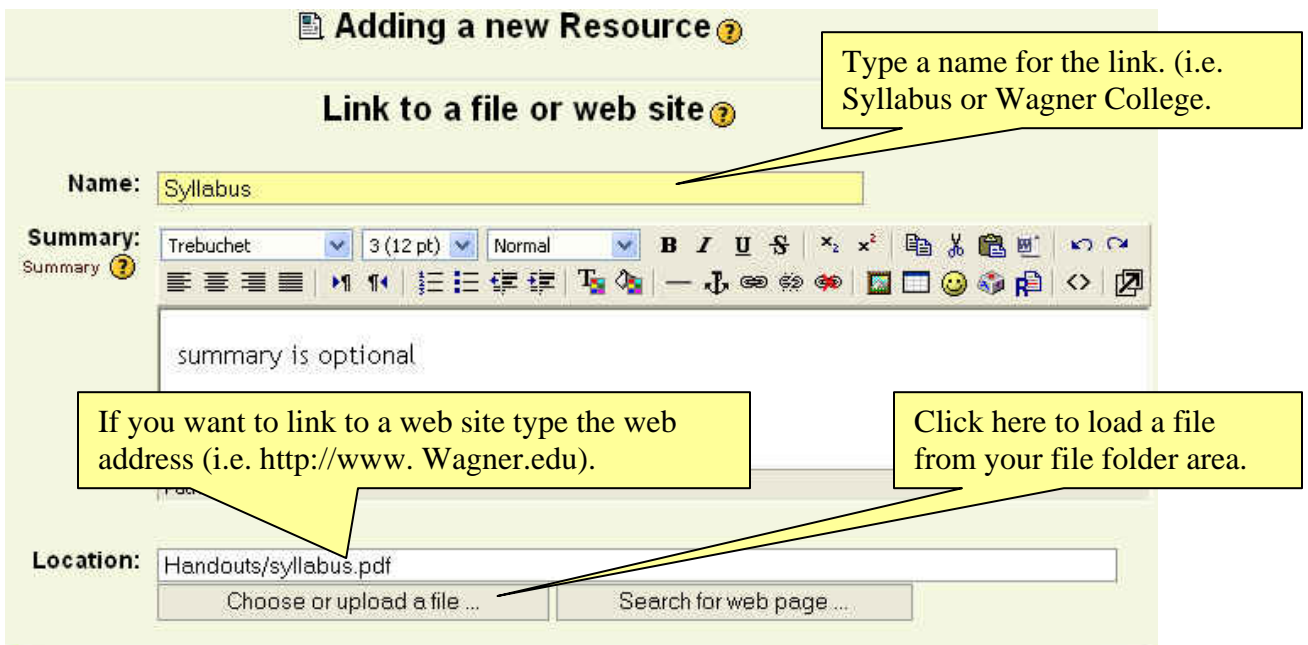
Adding a new Resource

Type a name for the link. (i.e. Syllabus or Wagner College.

Link to a file or web site

Name: Syllabus

Summary:
Summary

Trebuchet
3 (12 pt)
Normal

B I U S

summary is optional

If you want to link to a web site type the web address (i.e. http://www. Wagner.edu).

Click here to load a file from your file folder area.

Path: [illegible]

Location: Handouts/syllabus.pdf

Choose or upload a file ...
Search for web page ...